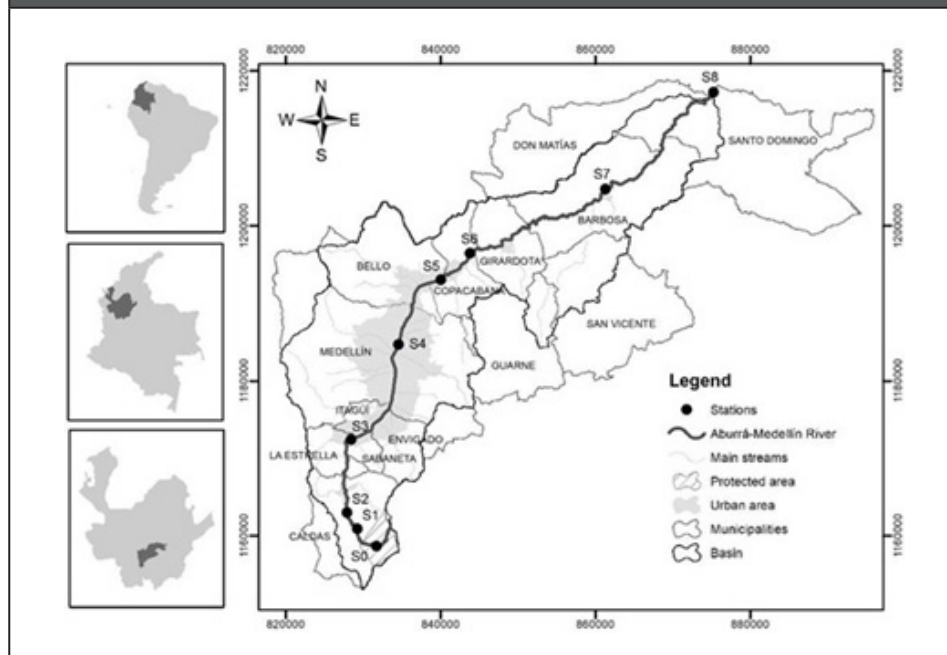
820000 840000 860000 880000

1220000 1200000 1180000 1160000

N
W E
S

S8
DON MATÍAS
SANTO DOMINGO
S7
BARBOSA
S6
GIRARDOTA
BELLO
S5
COPACABANA
SAN VICENTE
MEDELLÍN
S4
GUARNE
ITAGUI
S3
ENVIGADO
LA ESTRELLA
SABANETA
S2
S1
CALDAS
S0

Legend
Stations
Aburrá-Medellín River
Main streams
Protected area
Urban area
Municipalities
Basin

820000 840000 860000 880000

1220000 1200000 1180000 1160000